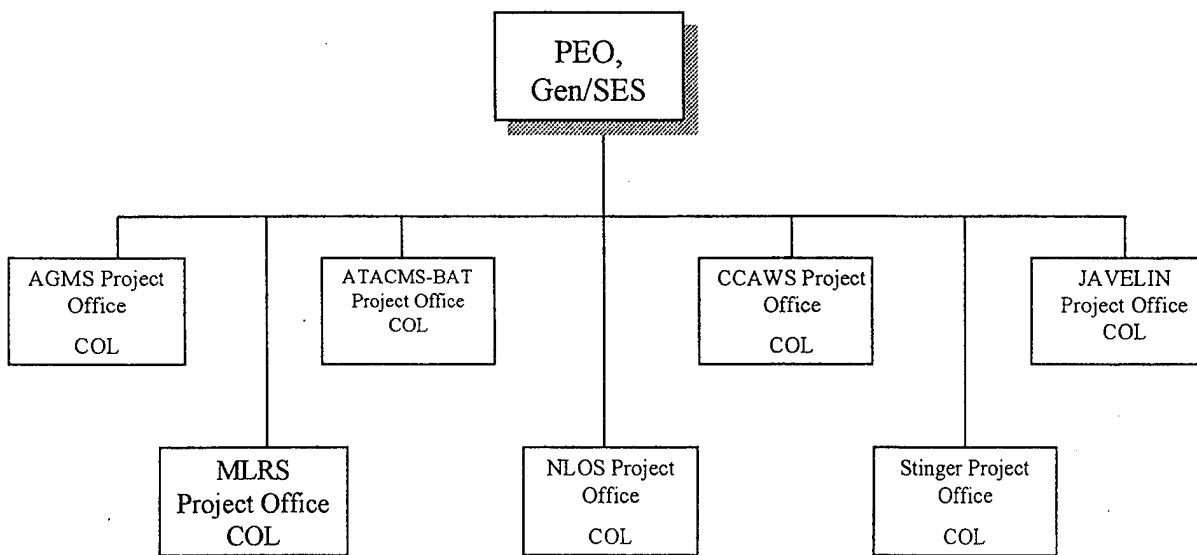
PEO, Gen/SES

AGMS Project Office
COL

ATACMS-BAT Project Office
COL

CCAWS Project Office
COL

JAVELIN Project Office
COL

MLRS Project Office
COL

NLOS Project Office
COL

Stinger Project Office
COL